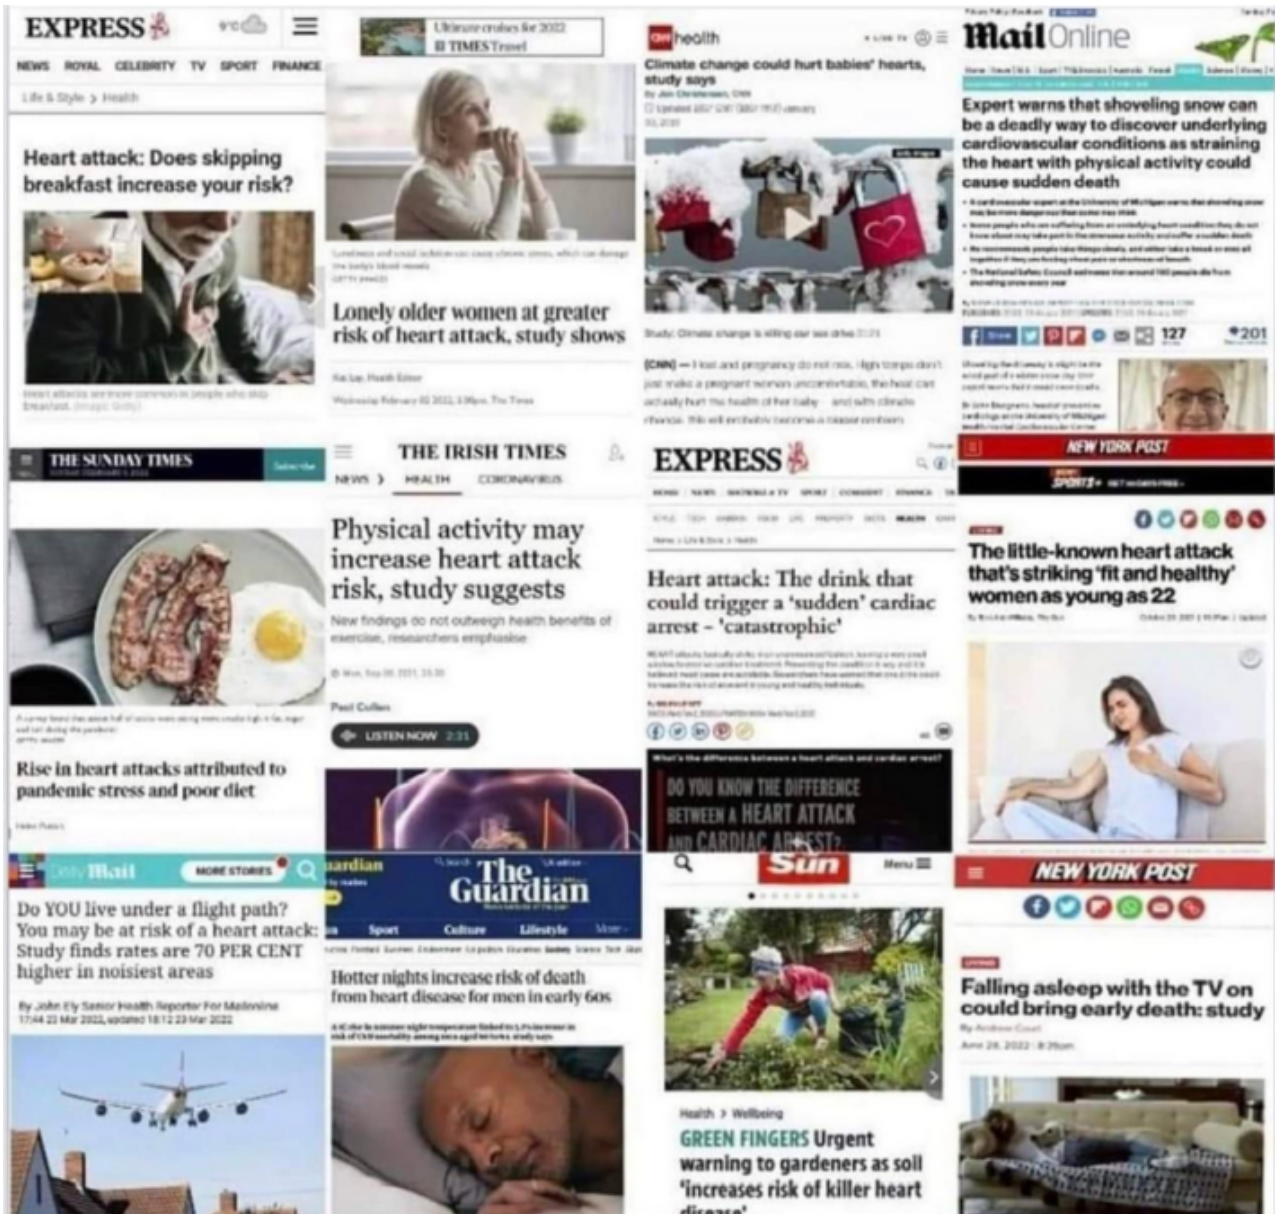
EXPRESS

NEWS ROYAL CELEBRITY TV SPORT FINANCE

Life & Style > Health

Heart attack: Does skipping breakfast increase your risk?

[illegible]

Ultimate cruises for 2022
TIMES Travel

Lonely older women at greater risk of heart attack, study shows

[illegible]

CNN health

Climate change could hurt babies' hearts, study says

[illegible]

(CNN) — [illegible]

MailOnline

Expert warns that shoveling snow can be a deadly way to discover underlying cardiovascular conditions as straining the heart with physical activity could cause sudden death

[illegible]

127

201

THE SUNDAY TIMES

Rise in heart attacks attributed to pandemic stress and poor diet

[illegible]

THE IRISH TIMES

NEWS > HEALTH CORONAVIRUS

Physical activity may increase heart attack risk, study suggests

New findings do not outweigh health benefits of exercise, researchers emphasise

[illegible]

Paul Cullen

LISTEN NOW 2:31

EXPRESS

Heart attack: The drink that could trigger a 'sudden' cardiac arrest - 'catastrophic'

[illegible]

DO YOU KNOW THE DIFFERENCE BETWEEN A HEART ATTACK AND CARDIAC ARREST?

NEW YORK POST

SPORTS+

The little-known heart attack that's striking 'fit and healthy' women as young as 22

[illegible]

Daily Mail

MORE STORIES

Do YOU live under a flight path? You may be at risk of a heart attack: Study finds rates are 70 PER CENT higher in noisiest areas

By John Ely Senior Health Reporter For Mailonline
17:44 23 Mar 2022, updated 18:12 23 Mar 2022

The Guardian

Sport Culture Lifestyle More

Hotter nights increase risk of death from heart disease for men in early 60s

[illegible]

Sun

Menu

Health > Wellbeing

GREEN FINGERS Urgent warning to gardeners as soil 'increases risk of killer heart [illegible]

NEW YORK POST

Falling asleep with the TV on could bring early death: study

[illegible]